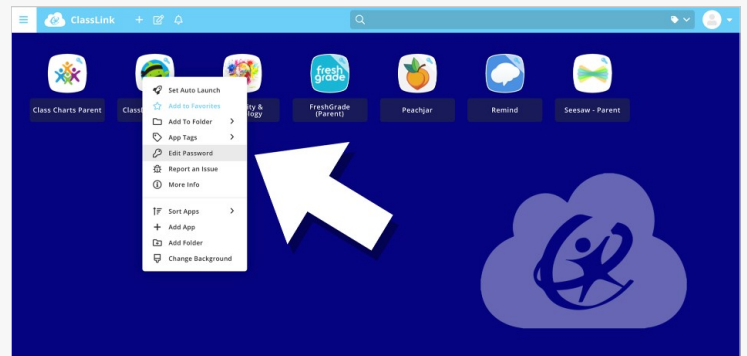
ClassLink

Class Charts Parent

Class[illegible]

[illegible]ity & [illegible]ology

fresh grade

FreshGrade (Parent)

Peachjar

Remind

Seesaw - Parent

Set Auto Launch
Add to Favorites
Add To Folder
App Tags
Edit Password
Report an Issue
More Info
Sort Apps
Add App
Add Folder
Change Background